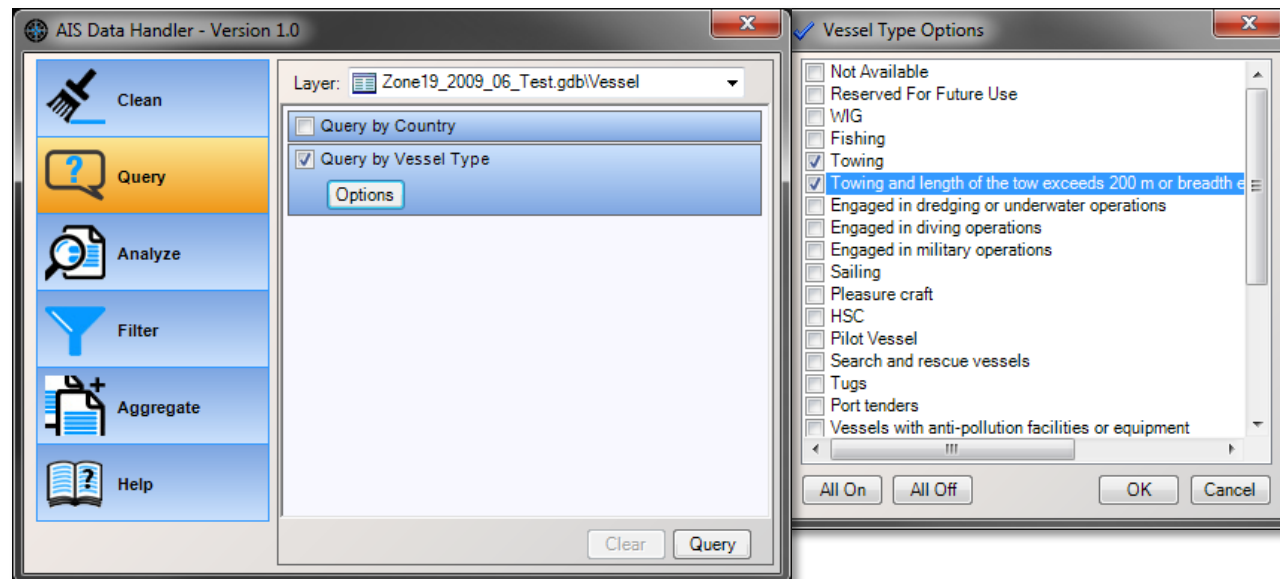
AIS Data Handler - Version 1.0

Clean
Query
Analyze
Filter
Aggregate
Help

Layer: Zone19_2009_06_Test.gdb\Vessel

Query by Country
Query by Vessel Type
Options

Clear
Query

Vessel Type Options

Not Available
Reserved For Future Use
WIG
Fishing
Towing
Towing and length of the tow exceeds 200 m or breadth e
Engaged in dredging or underwater operations
Engaged in diving operations
Engaged in military operations
Sailing
Pleasure craft
HSC
Pilot Vessel
Search and rescue vessels
Tugs
Port tenders
Vessels with anti-pollution facilities or equipment

All On
All Off
OK
Cancel